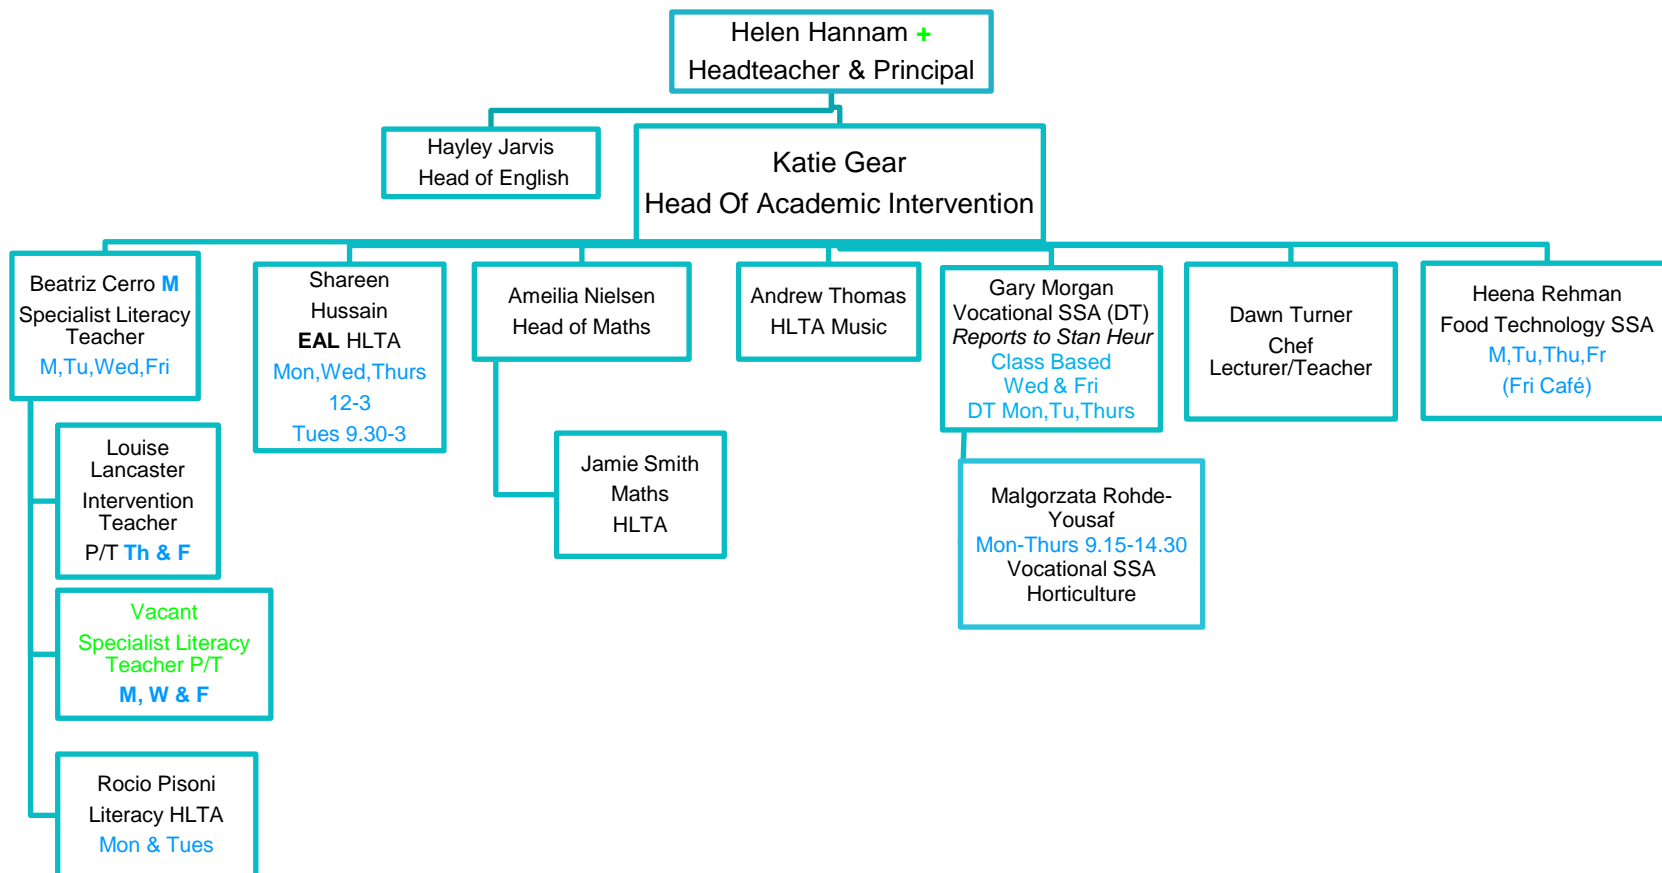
Helen Hannam +
Headteacher & Principal

Hayley Jarvis
Head of English

Katie Gear
Head Of Academic Intervention

Beatriz Cerro M
Specialist Literacy Teacher
M,Tu,Wed,Fri

Shareen Hussain
EAL HLTA
Mon,Wed,Thurs
12-3
Tues 9.30-3

Ameilia Nielsen
Head of Maths

Andrew Thomas
HLTA Music

Gary Morgan
Vocational SSA (DT)
*Reports to Stan Heur*
Class Based
Wed & Fri
DT Mon,Tu,Thurs

Dawn Turner
Chef
Lecturer/Teacher

Heena Rehman
Food Technology SSA
M,Tu,Thu,Fr
(Fri Café)

Louise Lancaster
Intervention Teacher
P/T Th & F

Jamie Smith
Maths
HLTA

Malgorzata Rohde-Yousaf
Mon-Thurs 9.15-14.30
Vocational SSA
Horticulture

Vacant
Specialist Literacy Teacher P/T
M, W & F

Rocio Pisoni
Literacy HLTA
Mon & Tues